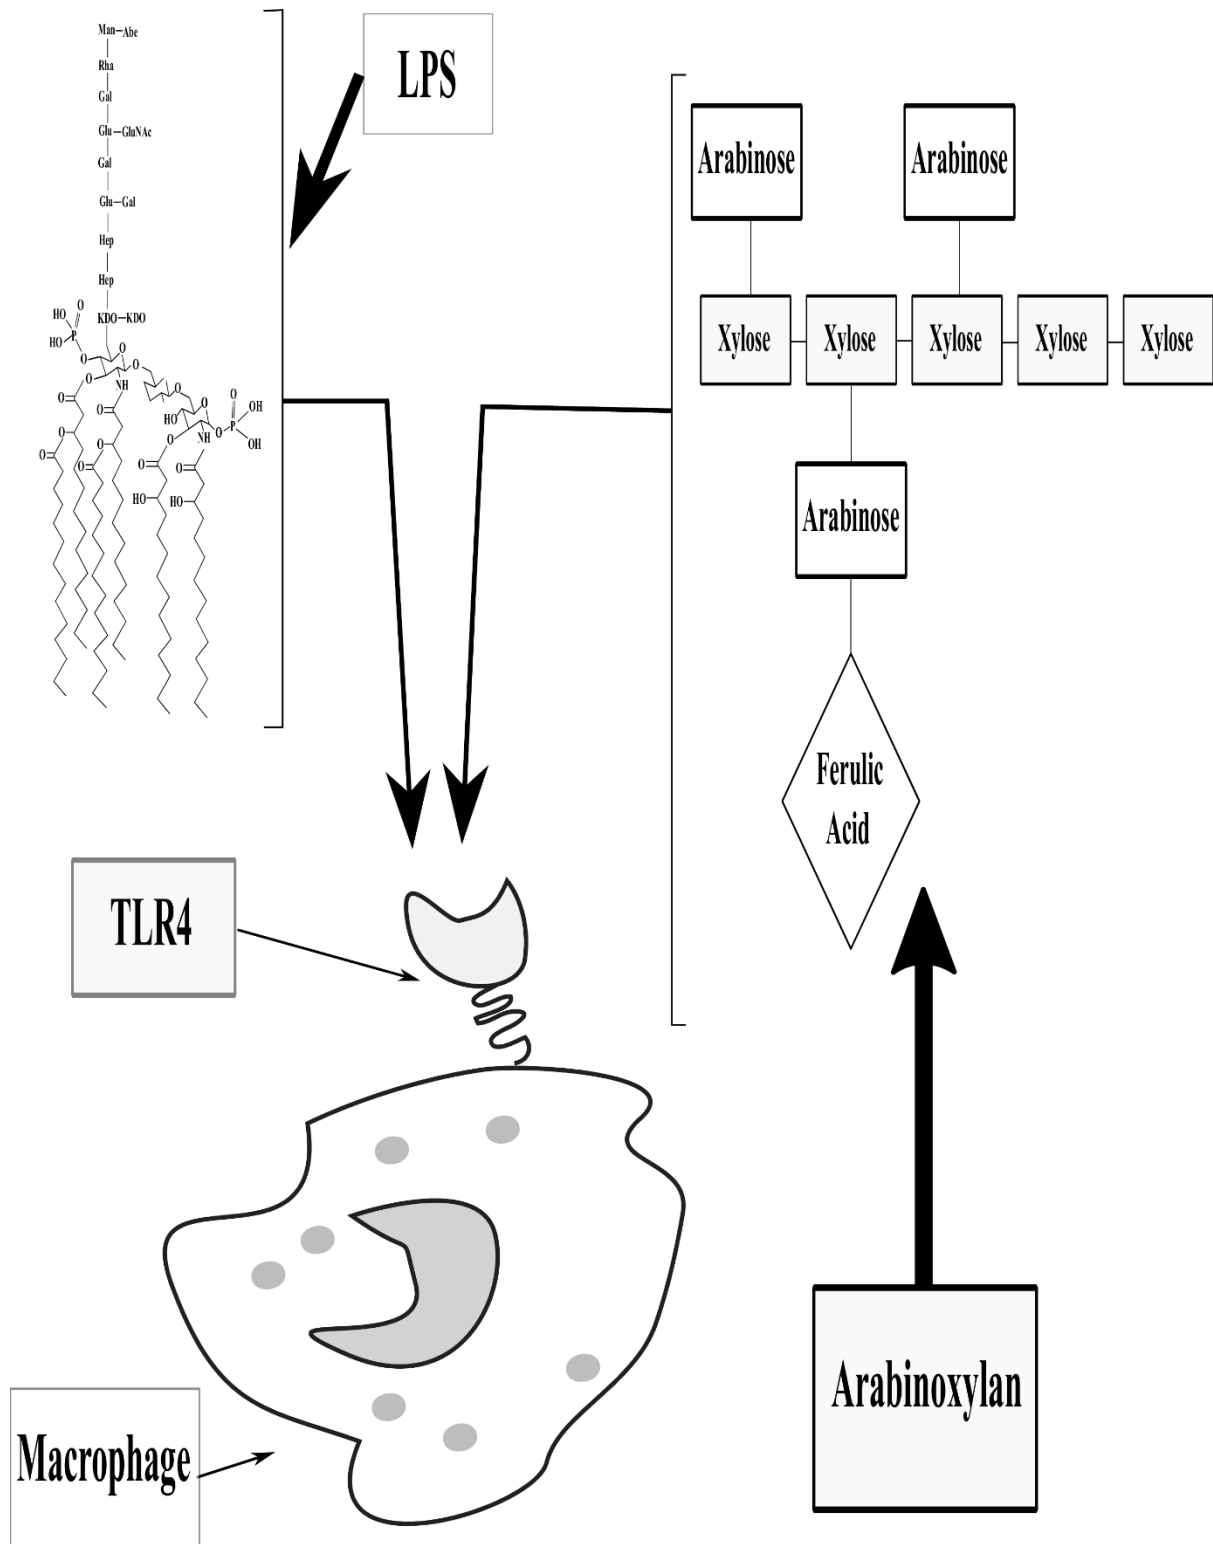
Man—Abe
Rha
Gal
Glu—GluNAc
Gal
Glu—Gal
Hep
Hep
KDO—KDO
HO
HO
P
O
O
O
NH
O
O
O
O
HO
O
NH
O
P
OH
OH
O
O
O
O
HO
HO

LPS

Arabinose
Arabinose
Xylose
Xylose
Xylose
Xylose
Xylose
Arabinose
Ferulic Acid

TLR4

Macrophage

Arabinoxylan